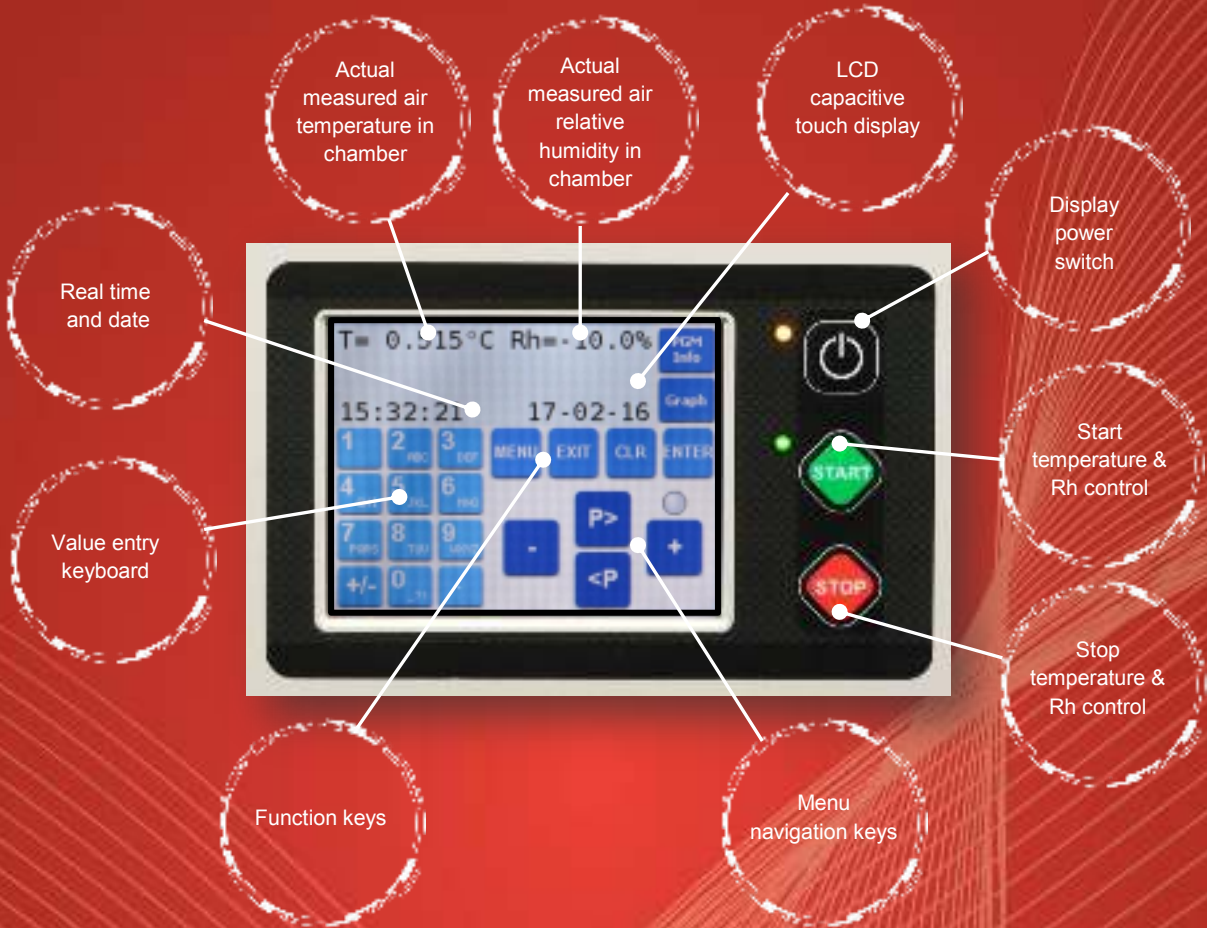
Actual measured air temperature in chamber

Actual measured air relative humidity in chamber

LCD capacitive touch display

Display power switch

Real time and date

T= 0.915°C Rh=-10.0%

PGM Info

Graph

15:32:21 17-02-16

1

2 ABC

3 DEF

MENU

EXIT

CLR

ENTER

4

5 JKL

6 MNO

7 PQRS

8 TUV

9 WXYZ

P>

-

+

<P

+/-

0

START

STOP

Start temperature & Rh control

Value entry keyboard

Stop temperature & Rh control

Function keys

Menu navigation keys